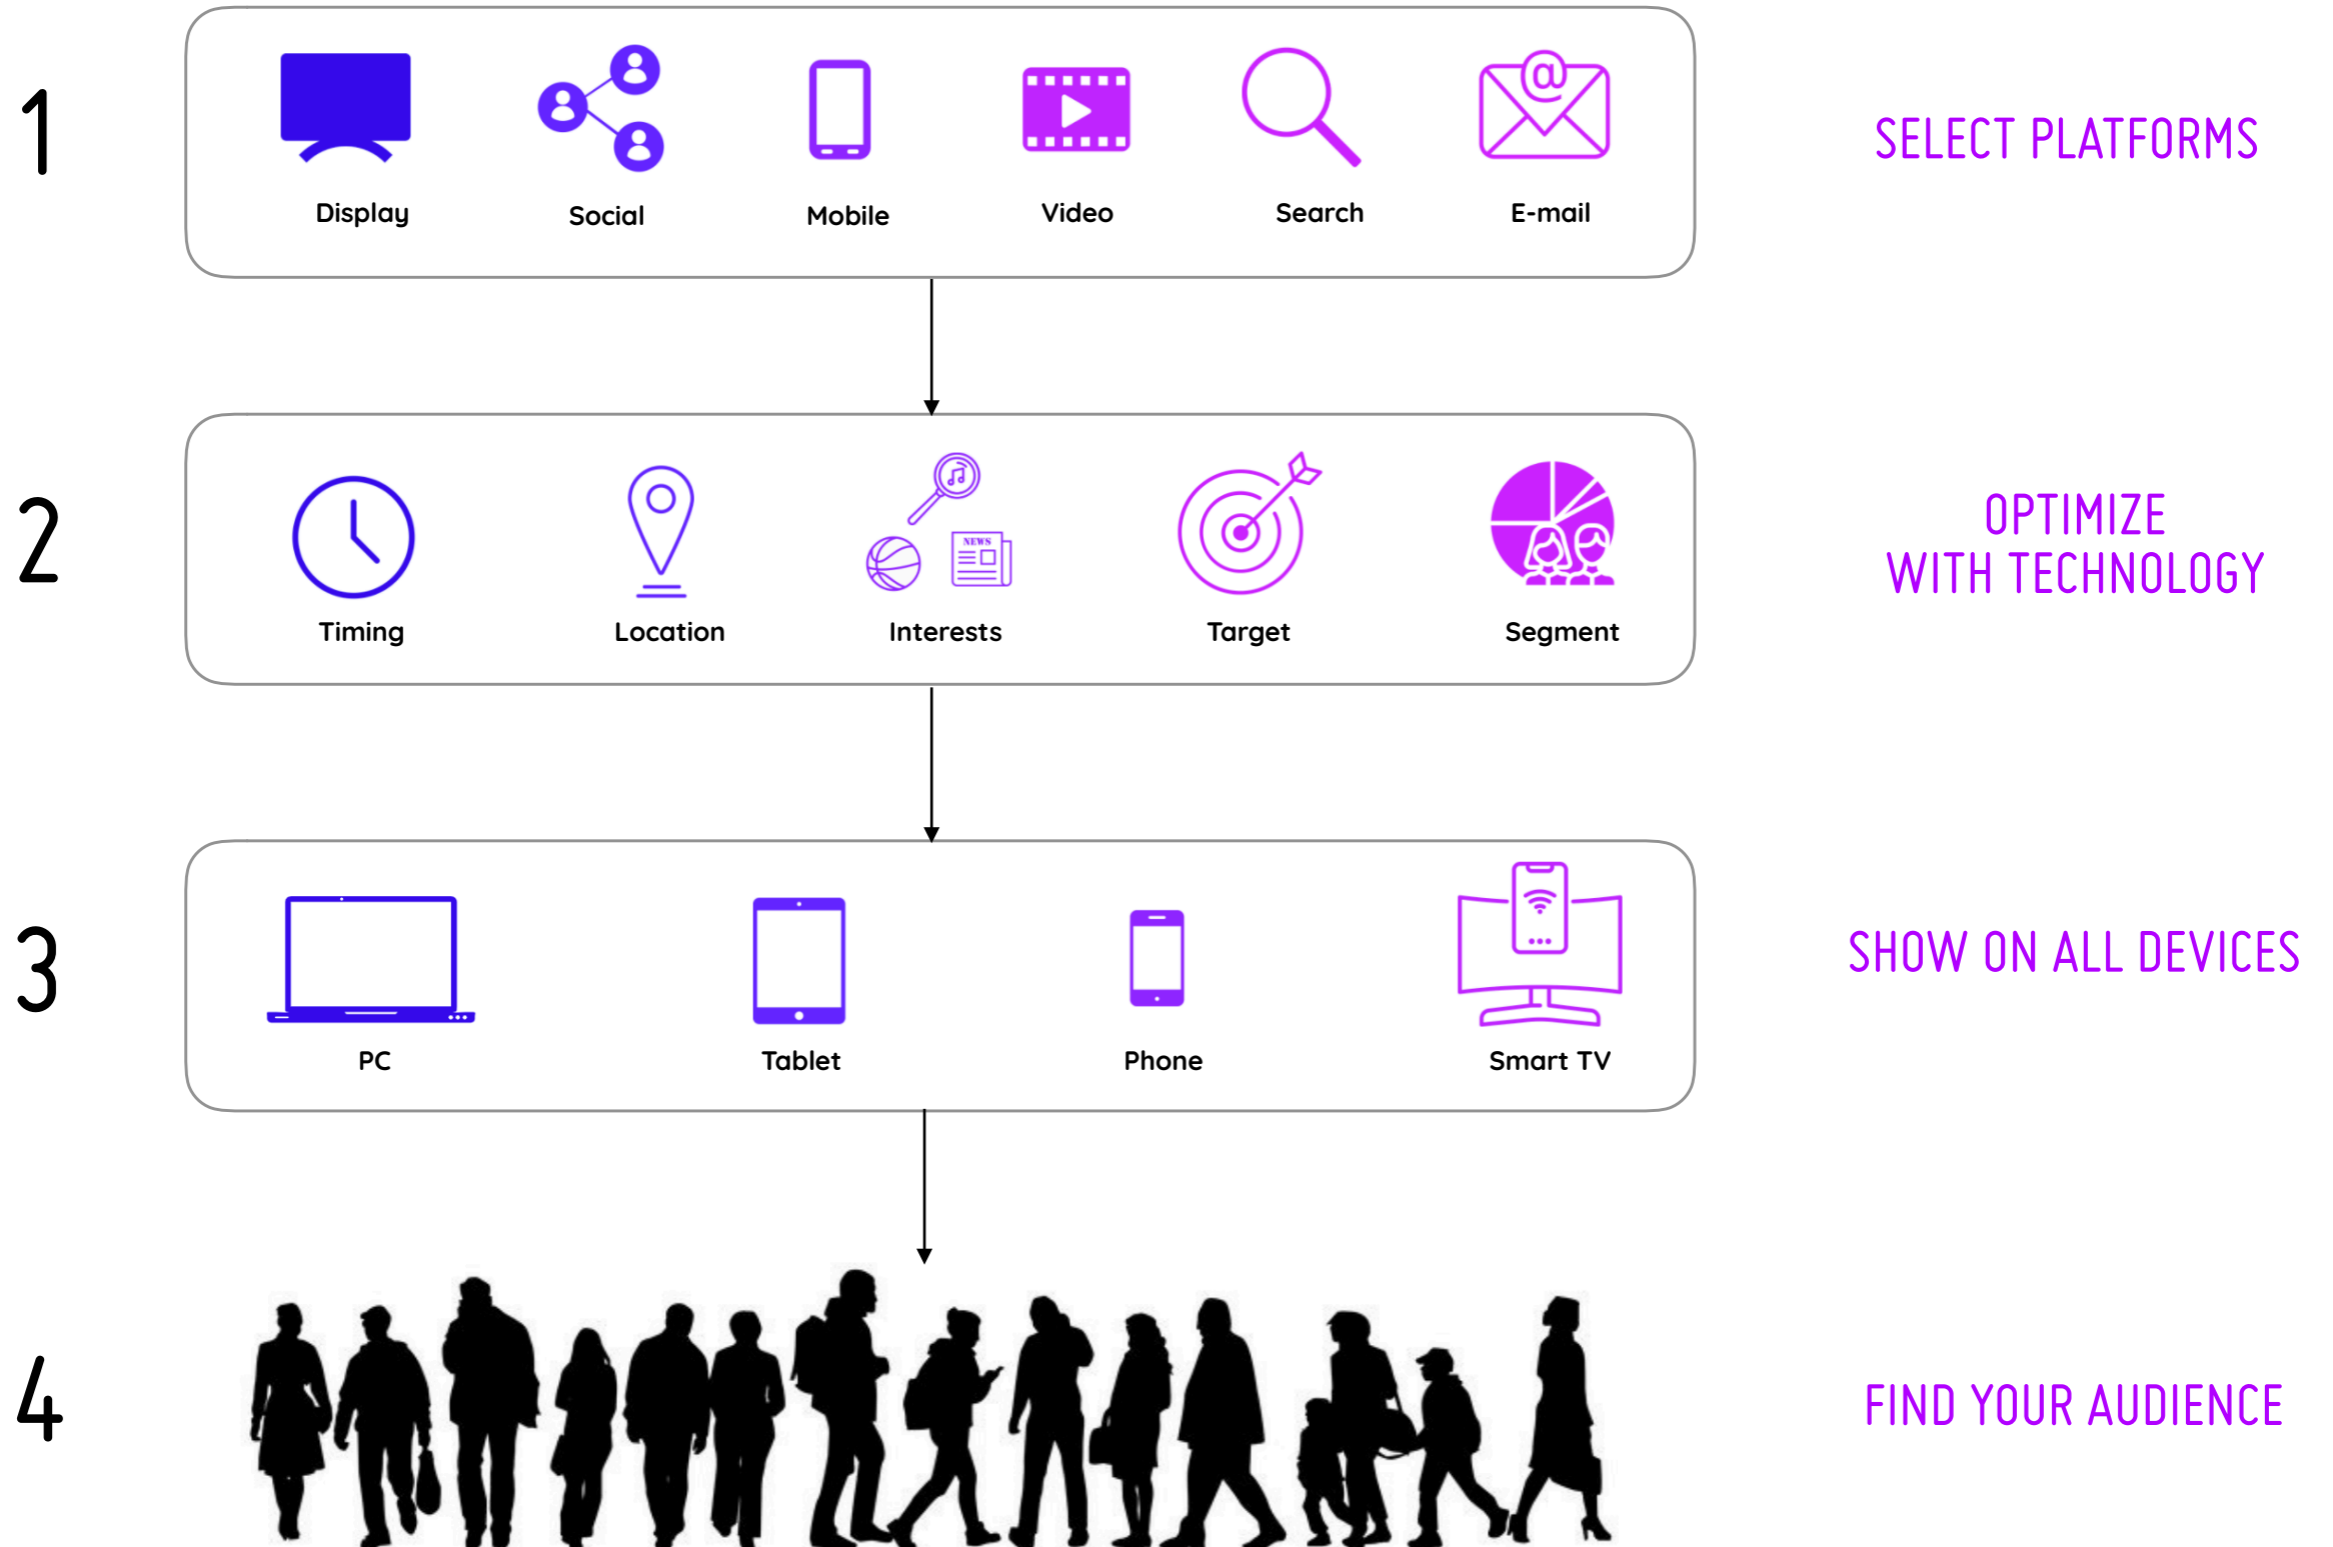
1

Display Social Mobile Video Search E-mail

SELECT PLATFORMS

2

Timing Location Interests Target Segment

NEWS

OPTIMIZE WITH TECHNOLOGY

3

PC Tablet Phone Smart TV

SHOW ON ALL DEVICES

4

FIND YOUR AUDIENCE